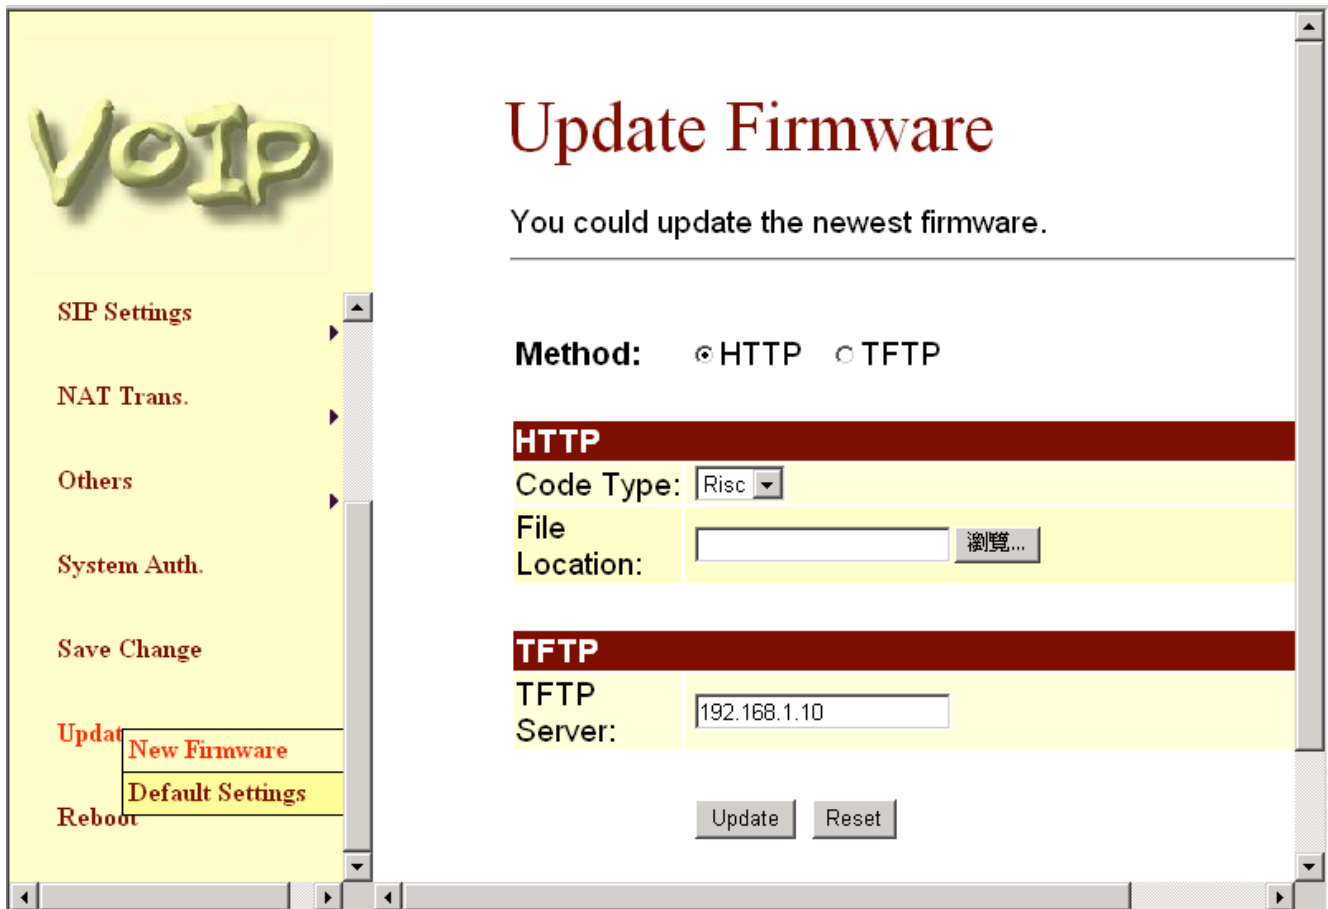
VoIP

SIP Settings

NAT Trans.

Others

System Auth.

Save Change

Updat

New Firmware

Default Settings

Reboot

Update Firmware

You could update the newest firmware.

Method: HTTP TFTP

| HTTP | |
|---|---|
| Code Type: | Risc |
| File Location: | 瀏覽... |

| TFTP | |
|---|---|
| TFTP Server: | 192.168.1.10 |

Update Reset